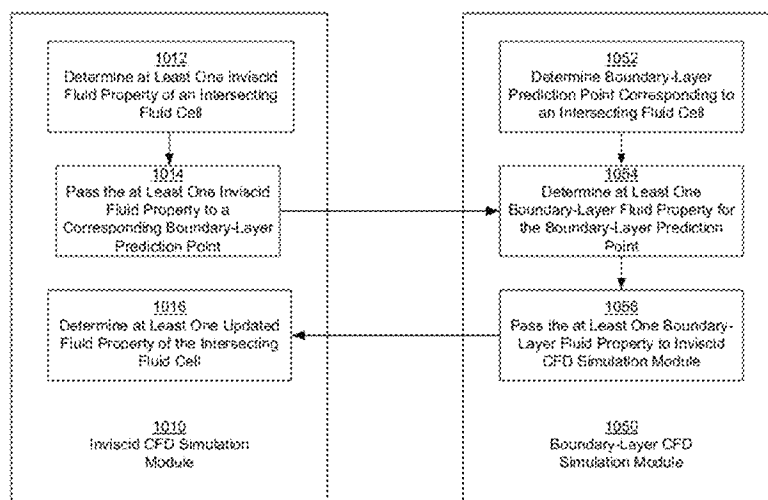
1012
Determine at Least One Inviscid Fluid Property of an Intersecting Fluid Cell

1014
Pass the at Least One Inviscid Fluid Property to a Corresponding Boundary-Layer Prediction Point

1016
Determine at Least One Updated Fluid Property of the Intersecting Fluid Cell

1010
Inviscid CFD Simulation Module

1052
Determine Boundary-Layer Prediction Point Corresponding to an Intersecting Fluid Cell

1054
Determine at Least One Boundary-Layer Fluid Property for the Boundary-Layer Prediction Point

1056
Pass the at Least One Boundary-Layer Fluid Property to Inviscid CFD Simulation Module

1050
Boundary-Layer CFD Simulation Module